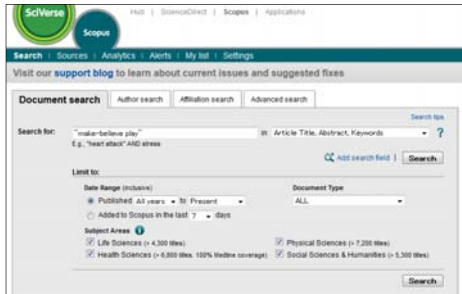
SciVerse Scopus

Hub | ScienceDirect | Scopus | Applications

Search | Sources | Analytics | Alerts | My list | Settings

Visit our support blog to learn about current issues and suggested fixes

Document search | Author search | Affiliation search | Advanced search

Search tips

Search for: "make-believe play" in Article Title, Abstract, Keywords ?

E.g., "heart attack" AND stress

Add search field | Search

Limit to:

Date Range (inclusive)

Published All years to Present

Added to Scopus in the last 7 days

Document Type

ALL

Subject Areas

Life Sciences (> 4,300 titles)

Health Sciences (> 6,800 titles. 100% Medline coverage)

Physical Sciences (> 7,200 titles)

Social Sciences & Humanities (> 5,300 titles)

Search